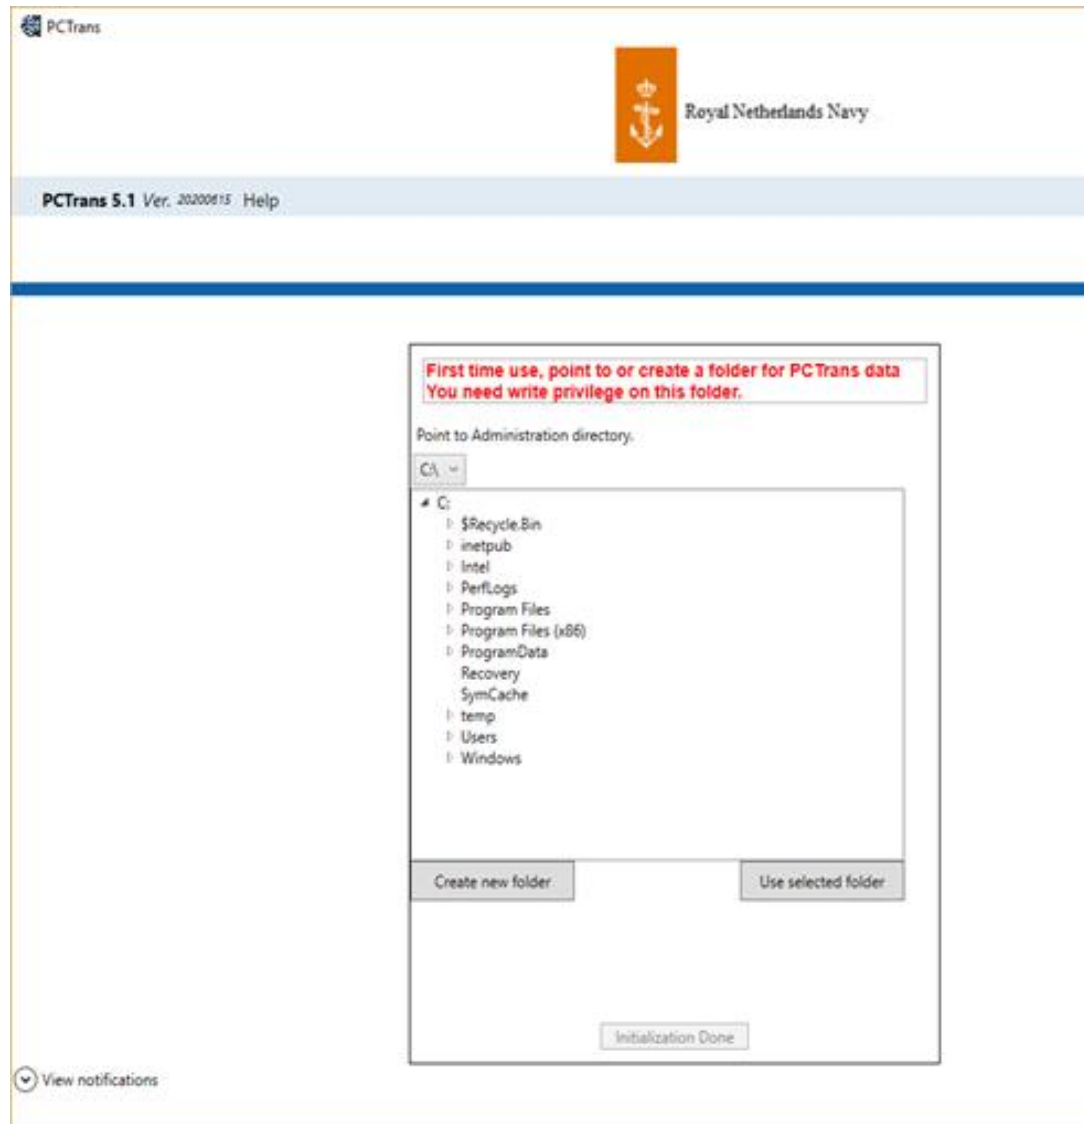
PCTrans

Royal Netherlands Navy

PCTrans 5.1 Ver. 20200615 Help

First time use, point to or create a folder for PCTrans data
You need write privilege on this folder.

Point to Administration directory.

C:\

C:
$Recycle.Bin
inetpub
Intel
PerfLogs
Program Files
Program Files (x86)
ProgramData
Recovery
SymCache
temp
Users
Windows

Create new folder

Use selected folder

Initialization Done

View notifications